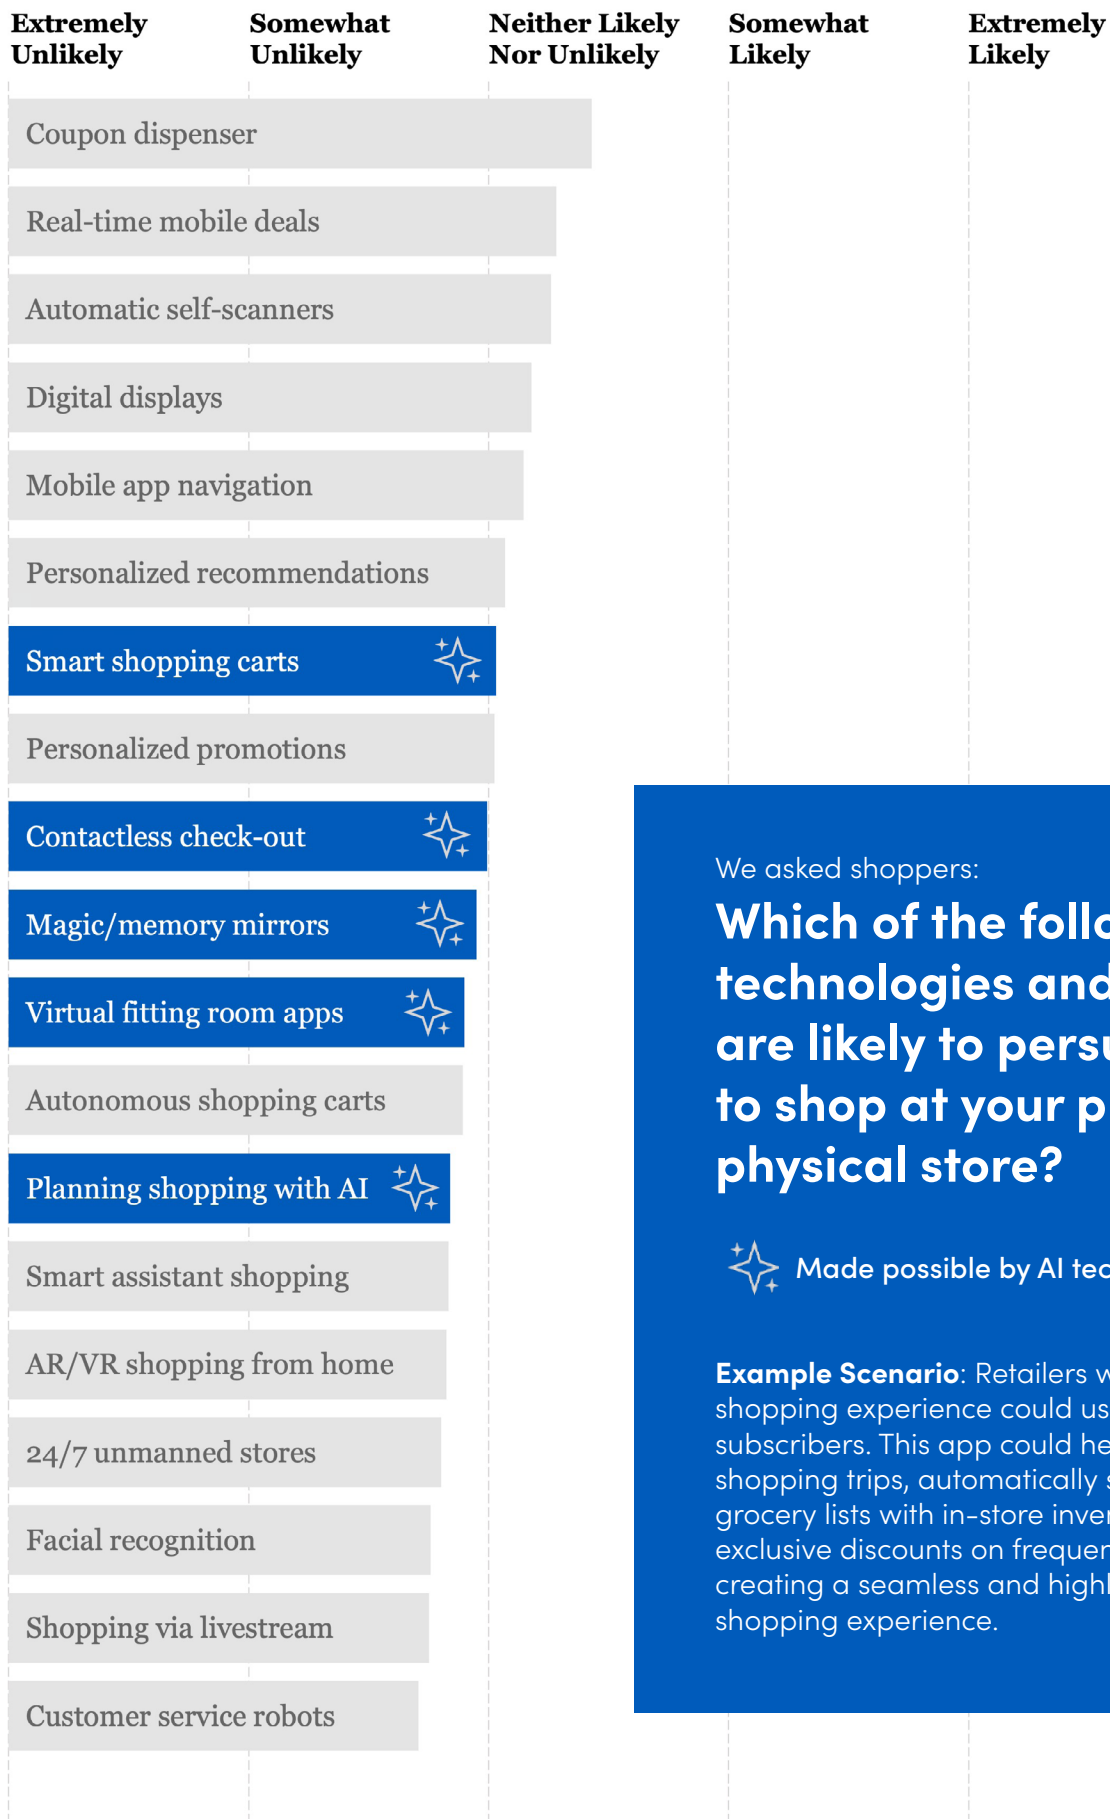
Extremely Unlikely

Somewhat Unlikely

Neither Likely Nor Unlikely

Somewhat Likely

Extremely Likely

Coupon dispenser

Real-time mobile deals

Automatic self-scanners

Digital displays

Mobile app navigation

Personalized recommendations

Smart shopping carts

Personalized promotions

Contactless check-out

Magic/memory mirrors

Virtual fitting room apps

Autonomous shopping carts

Planning shopping with AI

Smart assistant shopping

AR/VR shopping from home

24/7 unmanned stores

Facial recognition

Shopping via livestream

Customer service robots

We asked shoppers:

Which of the follo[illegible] technologies and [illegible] are likely to persu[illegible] to shop at your p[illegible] physical store?

Made possible by AI tec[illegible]

Example Scenario: Retailers w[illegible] shopping experience could us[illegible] subscribers. This app could he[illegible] shopping trips, automatically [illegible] grocery lists with in-store inver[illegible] exclusive discounts on frequen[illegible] creating a seamless and highl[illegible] shopping experience.